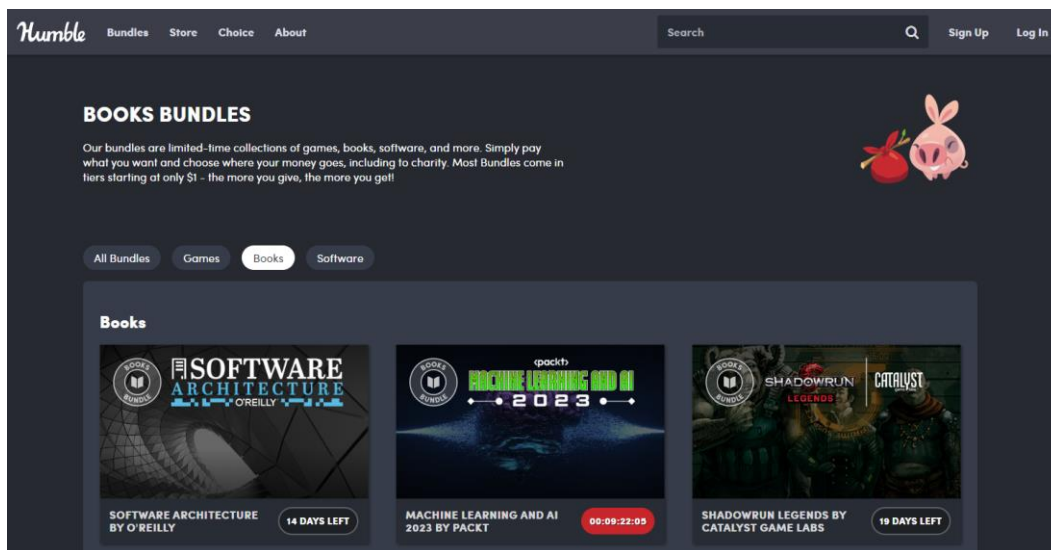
Humble Bundles Store Choice About

Search

Sign Up Log In

BOOKS BUNDLES

Our bundles are limited-time collections of games, books, software, and more. Simply pay what you want and choose where your money goes, including to charity. Most Bundles come in tiers starting at only $1 - the more you give, the more you get!

All Bundles Games Books Software

Books

BOOKS BUNDLE SOFTWARE ARCHITECTURE O'REILLY

SOFTWARE ARCHITECTURE BY O'REILLY

14 DAYS LEFT

BOOKS BUNDLE ‹packt› MACHINE LEARNING AND AI 2023

MACHINE LEARNING AND AI 2023 BY PACKT

00:09:22:05

BOOKS BUNDLE SHADOWRUN LEGENDS CATALYST

SHADOWRUN LEGENDS BY CATALYST GAME LABS

19 DAYS LEFT